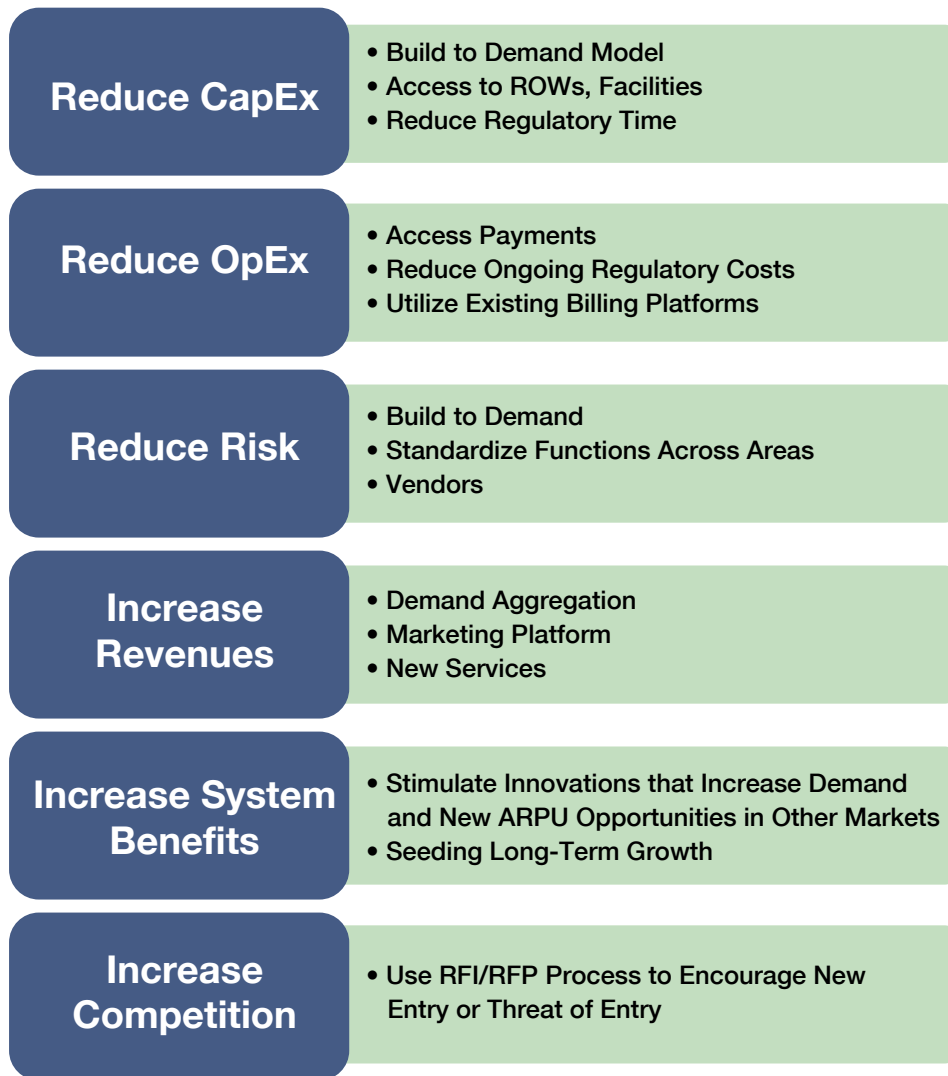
Reduce CapEx

• Build to Demand Model
• Access to ROWs, Facilities
• Reduce Regulatory Time

Reduce OpEx

• Access Payments
• Reduce Ongoing Regulatory Costs
• Utilize Existing Billing Platforms

Reduce Risk

• Build to Demand
• Standardize Functions Across Areas
• Vendors

Increase Revenues

• Demand Aggregation
• Marketing Platform
• New Services

Increase System Benefits

• Stimulate Innovations that Increase Demand and New ARPU Opportunities in Other Markets
• Seeding Long-Term Growth

Increase Competition

• Use RFI/RFP Process to Encourage New Entry or Threat of Entry